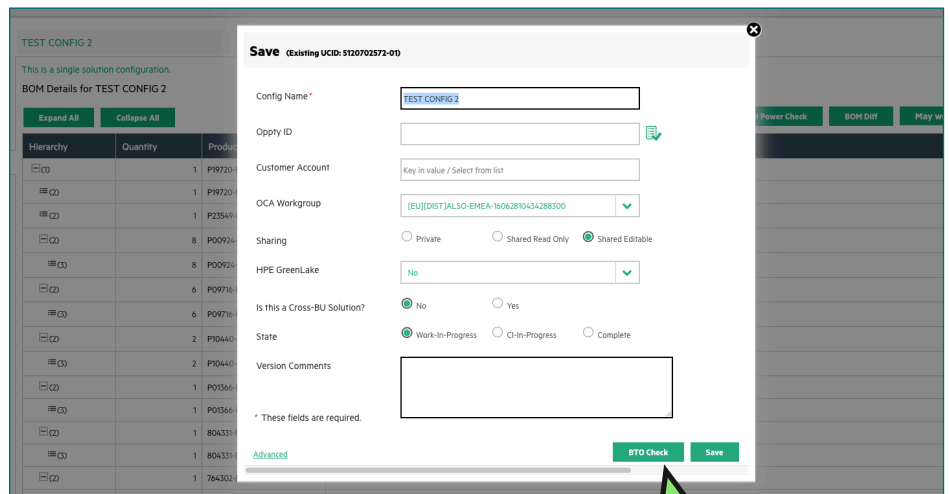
TEST CONFIG 2

This is a single solution configuration.

BOM Details for TEST CONFIG 2

Expand All | Collapse All

Power Check | BOM Diff | May w

| Hierarchy | Quantity | Produc |
|---|---|---|
| (1) | 1 | P19720- |
| (2) | 1 | P19720- |
| (2) | 1 | P23549- |
| (2) | 8 | P00924 |
| (3) | 8 | P00924 |
| (2) | 6 | P09716 |
| (3) | 6 | P09716 |
| (2) | 2 | P10440 |
| (3) | 2 | P10440 |
| (2) | 1 | P01366 |
| (3) | 1 | P01366 |
| (2) | 1 | 804331 |
| (3) | 1 | 804331 |
| (2) | 1 | 764302 |

Save (Existing UCID: 5120702572-01)

Config Name* TEST CONFIG 2

Oppty ID

Customer Account Key in value / Select from list

OCA Workgroup [EU][DIST]ALSO-EMEA-1606281043428830 0

Sharing Private Shared Read Only Shared Editable

HPE GreenLake No

Is this a Cross-BU Solution? No Yes

State Work-In-Progress CI-In-Progress Complete

Version Comments

* These fields are required.

Advanced

BTO Check Save